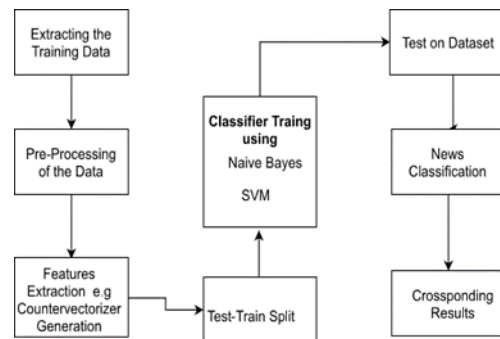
Extracting the Training Data

Pre-Processing of the Data

Features Extraction e.g Countervectorizer Generation

Test-Train Split

Classifier Traing using
Naive Bayes
SVM

Test on Dataset

News Classification

Crossponding Results